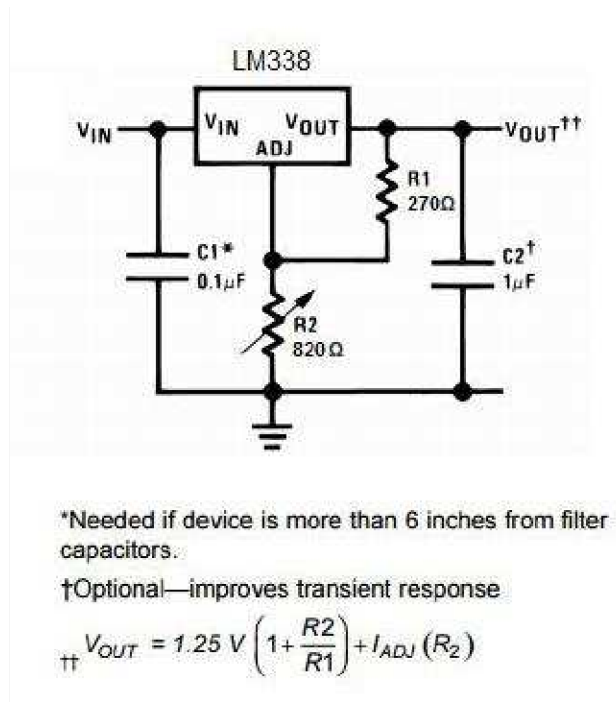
LM338

$V_{IN}$

$V_{IN}$

$V_{OUT}$

ADJ

$V_{OUT}$††

R1
270Ω

C1*
0.1μF

C2†
1μF

R2
820Ω

*Needed if device is more than 6 inches from filter capacitors.

†Optional—improves transient response

†† $V_{OUT} = 1.25\ V\left(1+\frac{R2}{R1}\right)+I_{ADJ}\left(R_2\right)$